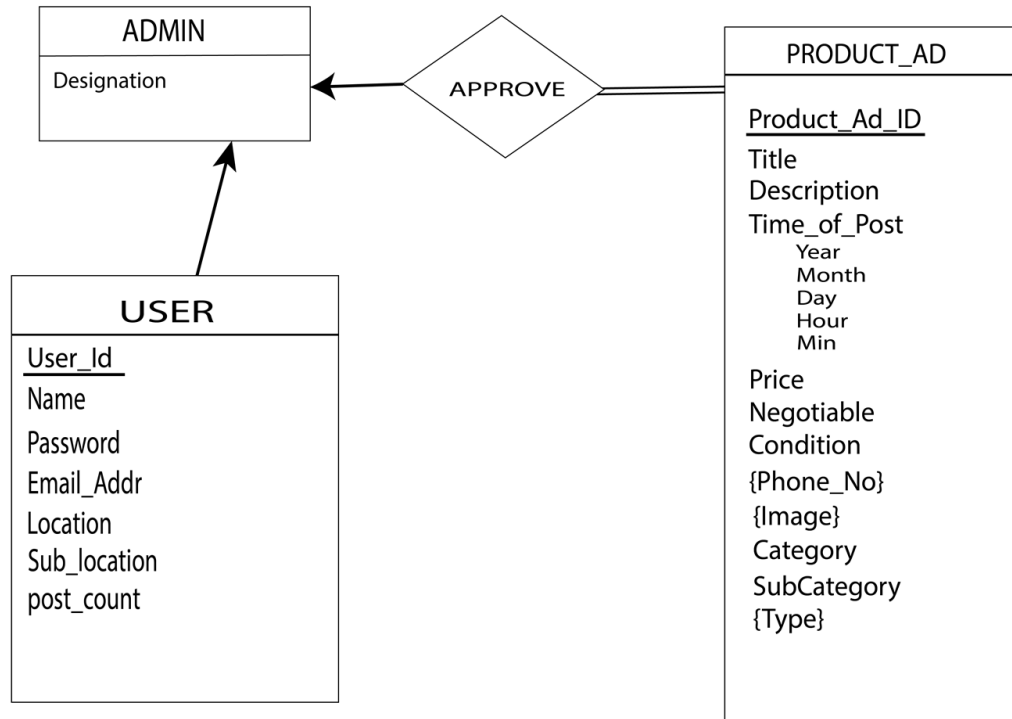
ADMIN

Designation

APPROVE

PRODUCT_AD

Product_Ad_ID
Title
Description
Time_of_Post
Year
Month
Day
Hour
Min
Price
Negotiable
Condition
{Phone_No}
{Image}
Category
SubCategory
{Type}

USER

User_Id
Name
Password
Email_Addr
Location
Sub_location
post_count